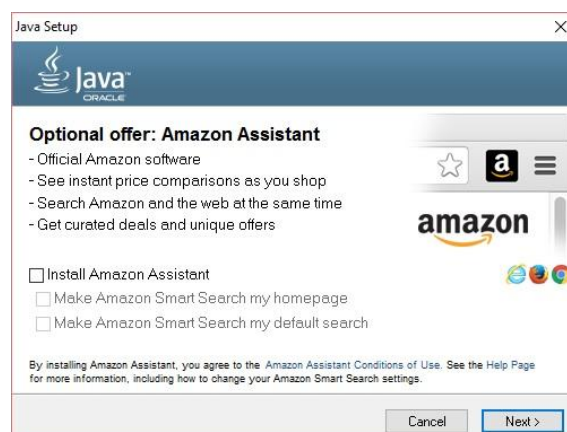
Java Setup

Java
ORACLE

Optional offer: Amazon Assistant
- Official Amazon software
- See instant price comparisons as you shop
- Search Amazon and the web at the same time
- Get curated deals and unique offers

a

amazon

☐ Install Amazon Assistant
☐ Make Amazon Smart Search my homepage
☐ Make Amazon Smart Search my default search

By installing Amazon Assistant, you agree to the Amazon Assistant Conditions of Use. See the Help Page for more information, including how to change your Amazon Smart Search settings.

Cancel Next >